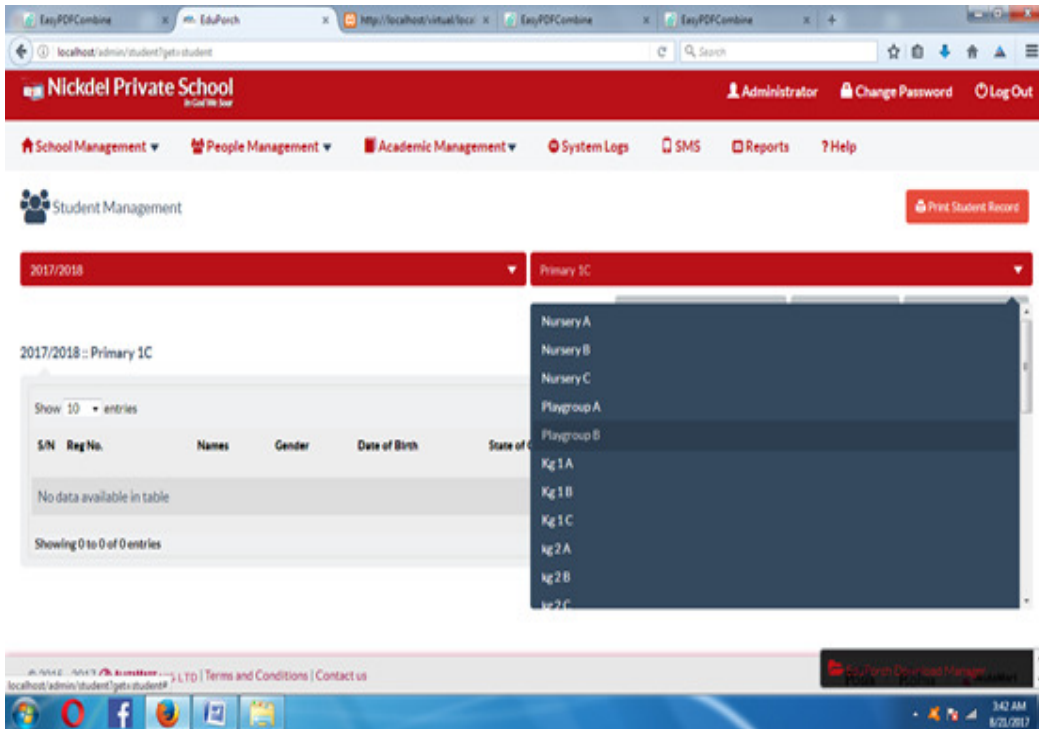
EasyPDFCombine × EduPorch × http://localhost/virtual/loca × EasyPDFCombine × EasyPDFCombine × +

localhost/admin/student?get=student

Search

Nickdel Private School
In God We Soar

Administrator Change Password Log Out

School Management ▾ People Management ▾ Academic Management ▾ System Logs SMS Reports ? Help

Student Management

Print Student Record

2017/2018 ▾

Primary 1C ▾

2017/2018 :: Primary 1C

Show 10 ▾ entries

| S/N | Reg No. | Names | Gender | Date of Birth | State of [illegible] |
|---|---|---|---|---|---|
| No data available in table | | | | | |

Showing 0 to 0 of 0 entries

Nursery A
Nursery B
Nursery C
Playgroup A
Playgroup B
Kg 1A
Kg 1B
Kg 1C
kg 2A
kg 2B
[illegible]

© 2015 - 2017 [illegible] LTD | Terms and Conditions | Contact us

localhost/admin/student?get=student#

EduPorch Download Manager

3:42 AM
8/21/2017